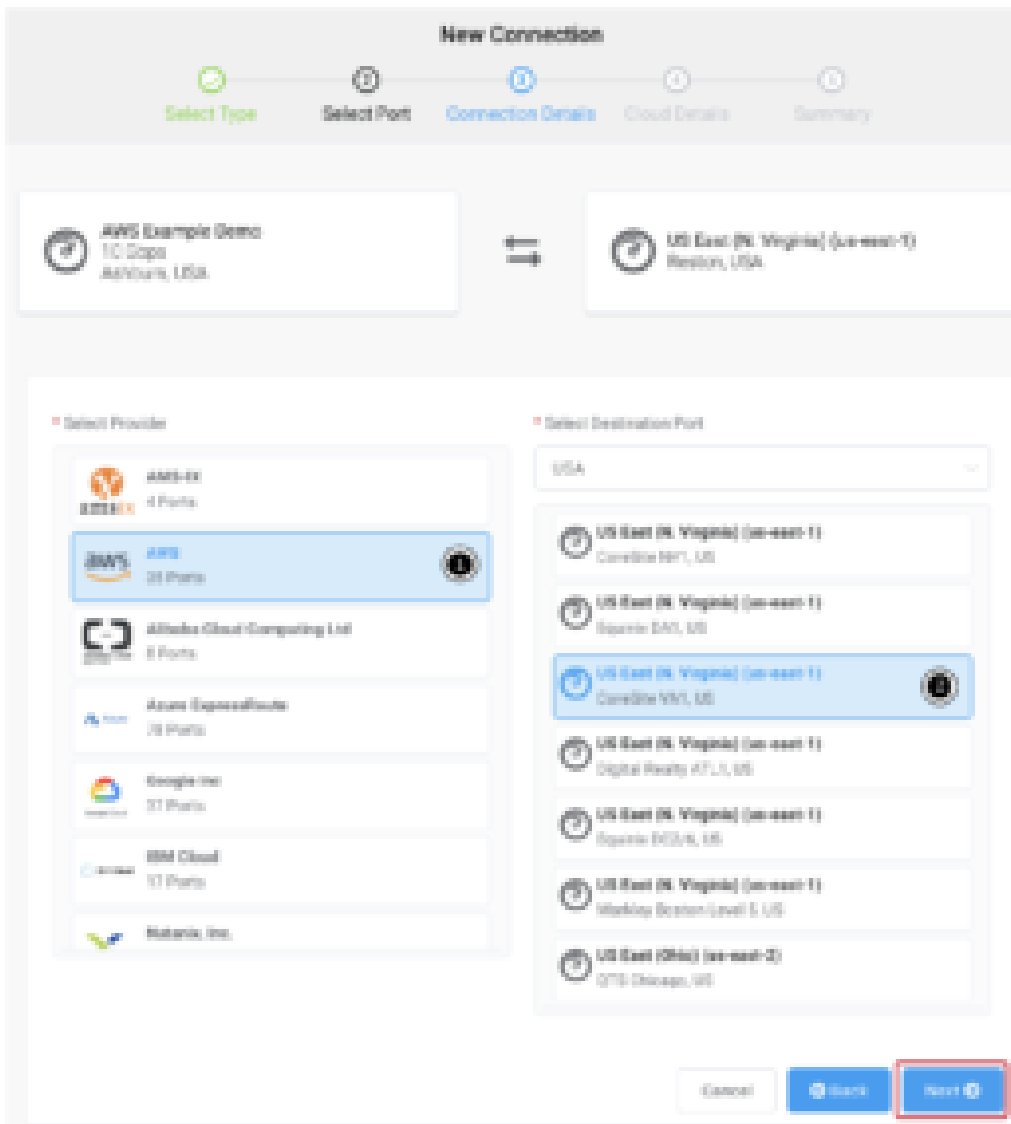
New Connection

Select Type
Select Port
Connection Details
Cloud Details
Summary

AWS Example Demo
10 Gbps
Ashburn, USA

US East (N. Virginia) (us-east-1)
Reston, USA

* Select Provider

AMS-IX
4 Ports

AWS
35 Ports

Alibaba Cloud Computing Ltd
6 Ports

Azure ExpressRoute
78 Ports

Google Inc
57 Ports

IBM Cloud
17 Ports

Nutanix, Inc.

* Select Destination Port

USA

US East (N. Virginia) (us-east-1)
CoreSite NY1, US

US East (N. Virginia) (us-east-1)
Equinix DA1, US

US East (N. Virginia) (us-east-1)
CoreSite VA1, US

US East (N. Virginia) (us-east-1)
Digital Realty ATL1, US

US East (N. Virginia) (us-east-1)
Equinix DC2/6, US

US East (N. Virginia) (us-east-1)
Markley Boston Level 5, US

US East (Ohio) (us-east-2)
QTS Chicago, US

Cancel
Back
Next